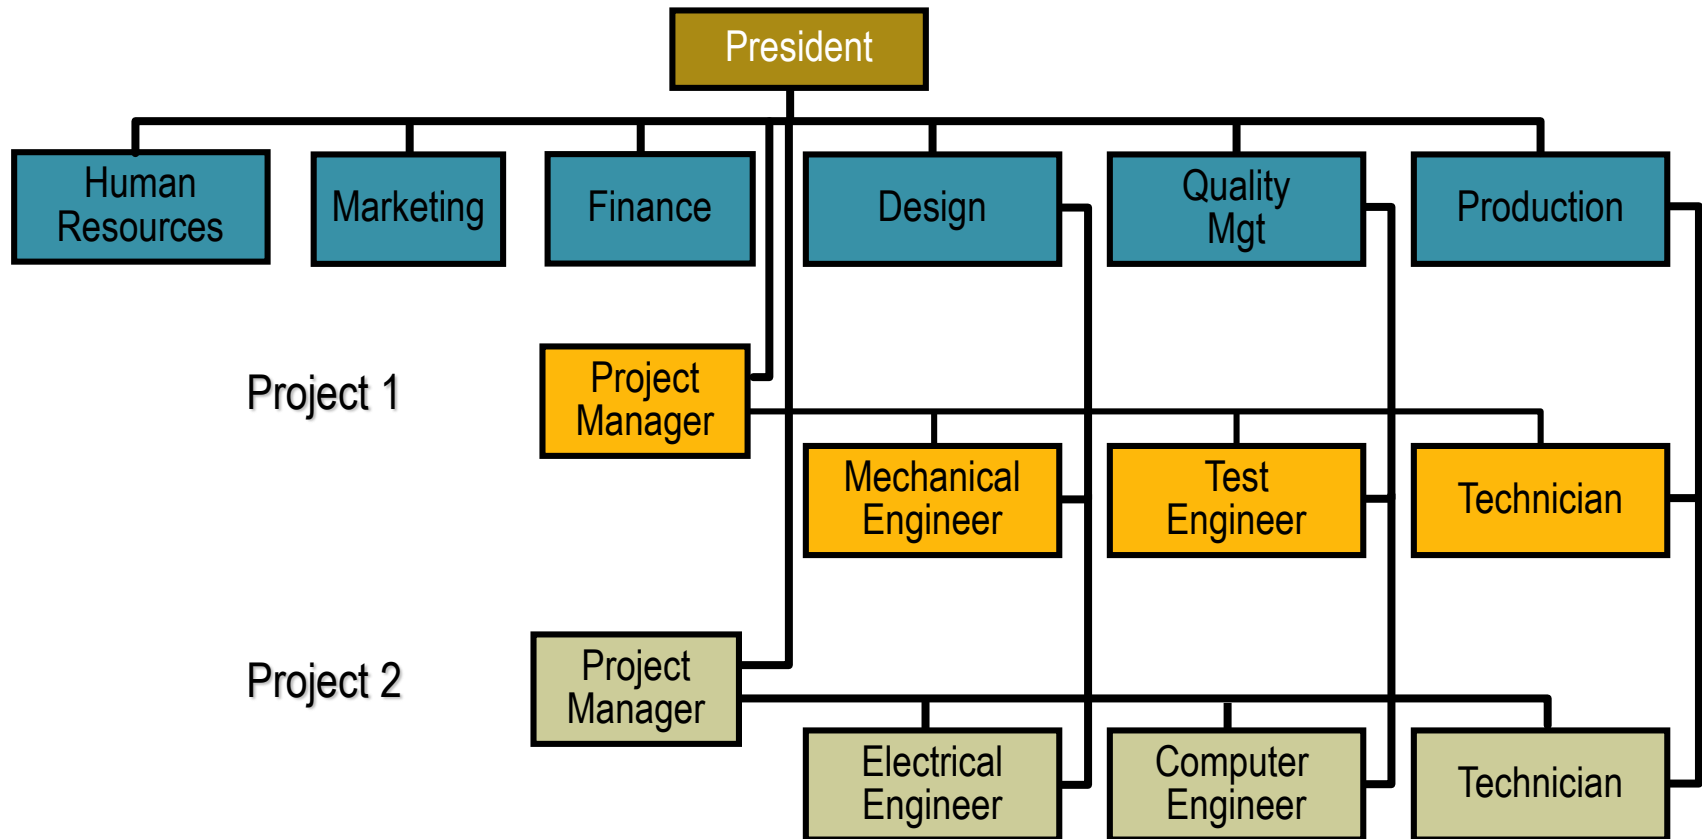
President

Human Resources

Marketing

Finance

Design

Quality Mgt

Production

Project 1

Project Manager

Mechanical Engineer

Test Engineer

Technician

Project 2

Project Manager

Electrical Engineer

Computer Engineer

Technician